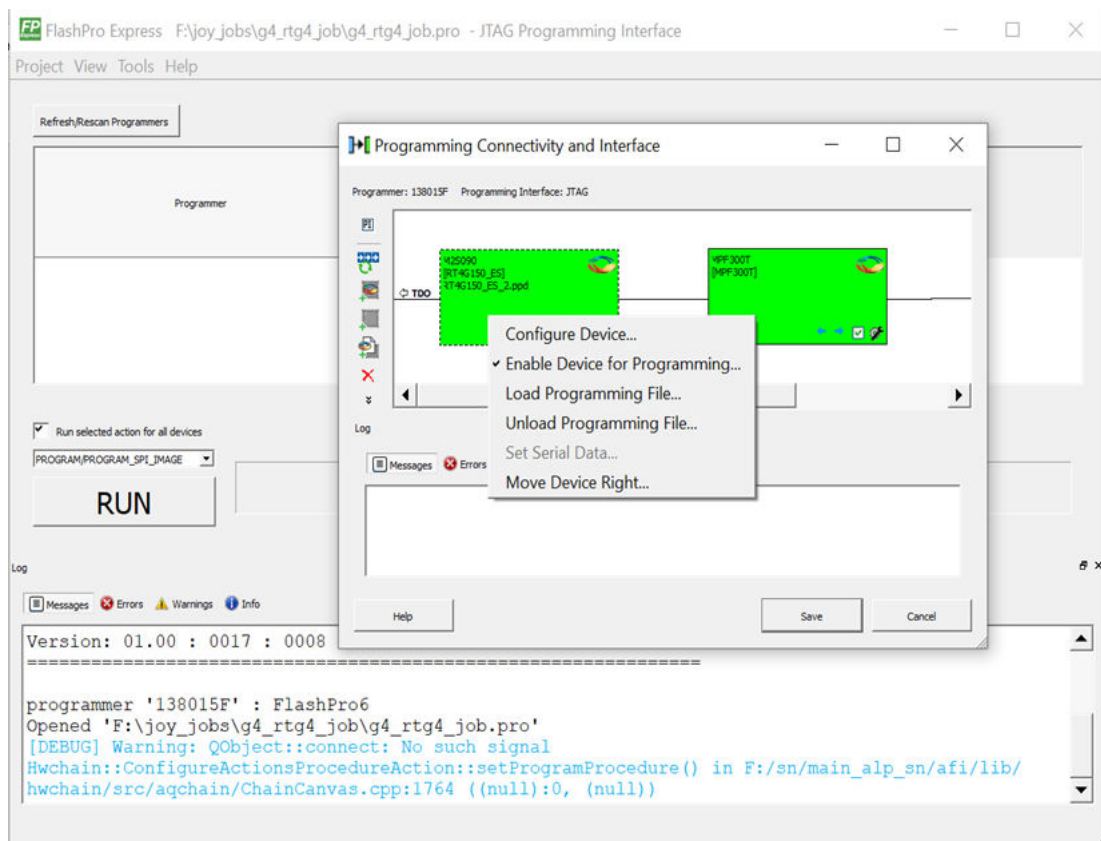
FP FlashPro Express F:\joy_jobs\g4_rtg4_job\g4_rtg4_job.pro - JTAG Programming Interface

Project View Tools Help

Refresh/Rescan Programmers

Programmer

Programming Connectivity and Interface

Programmer: 138015F Programming Interface: JTAG

TDO

M2S090
[RT4G150_ES]
RT4G150_ES_2.ppd

MPF300T
[MPF300T]

Configure Device...
✓ Enable Device for Programming...
Load Programming File...
Unload Programming File...
Set Serial Data...
Move Device Right...

Log

Messages Errors

Help

Save

Cancel

Run selected action for all devices

PROGRAM/PROGRAM_SPI_IMAGE

RUN

Log

Messages Errors Warnings Info

Version: 01.00 : 0017 : 0008
================================================================

programmer '138015F' : FlashPro6
Opened 'F:\joy_jobs\g4_rtg4_job\g4_rtg4_job.pro'
[DEBUG] Warning: QObject::connect: No such signal
Hwchain::ConfigureActionsProcedureAction::setProgramProcedure() in F:/sn/main_alp_sn/afi/lib/
hwchain/src/aqchain/ChainCanvas.cpp:1764 ((null):0, (null))